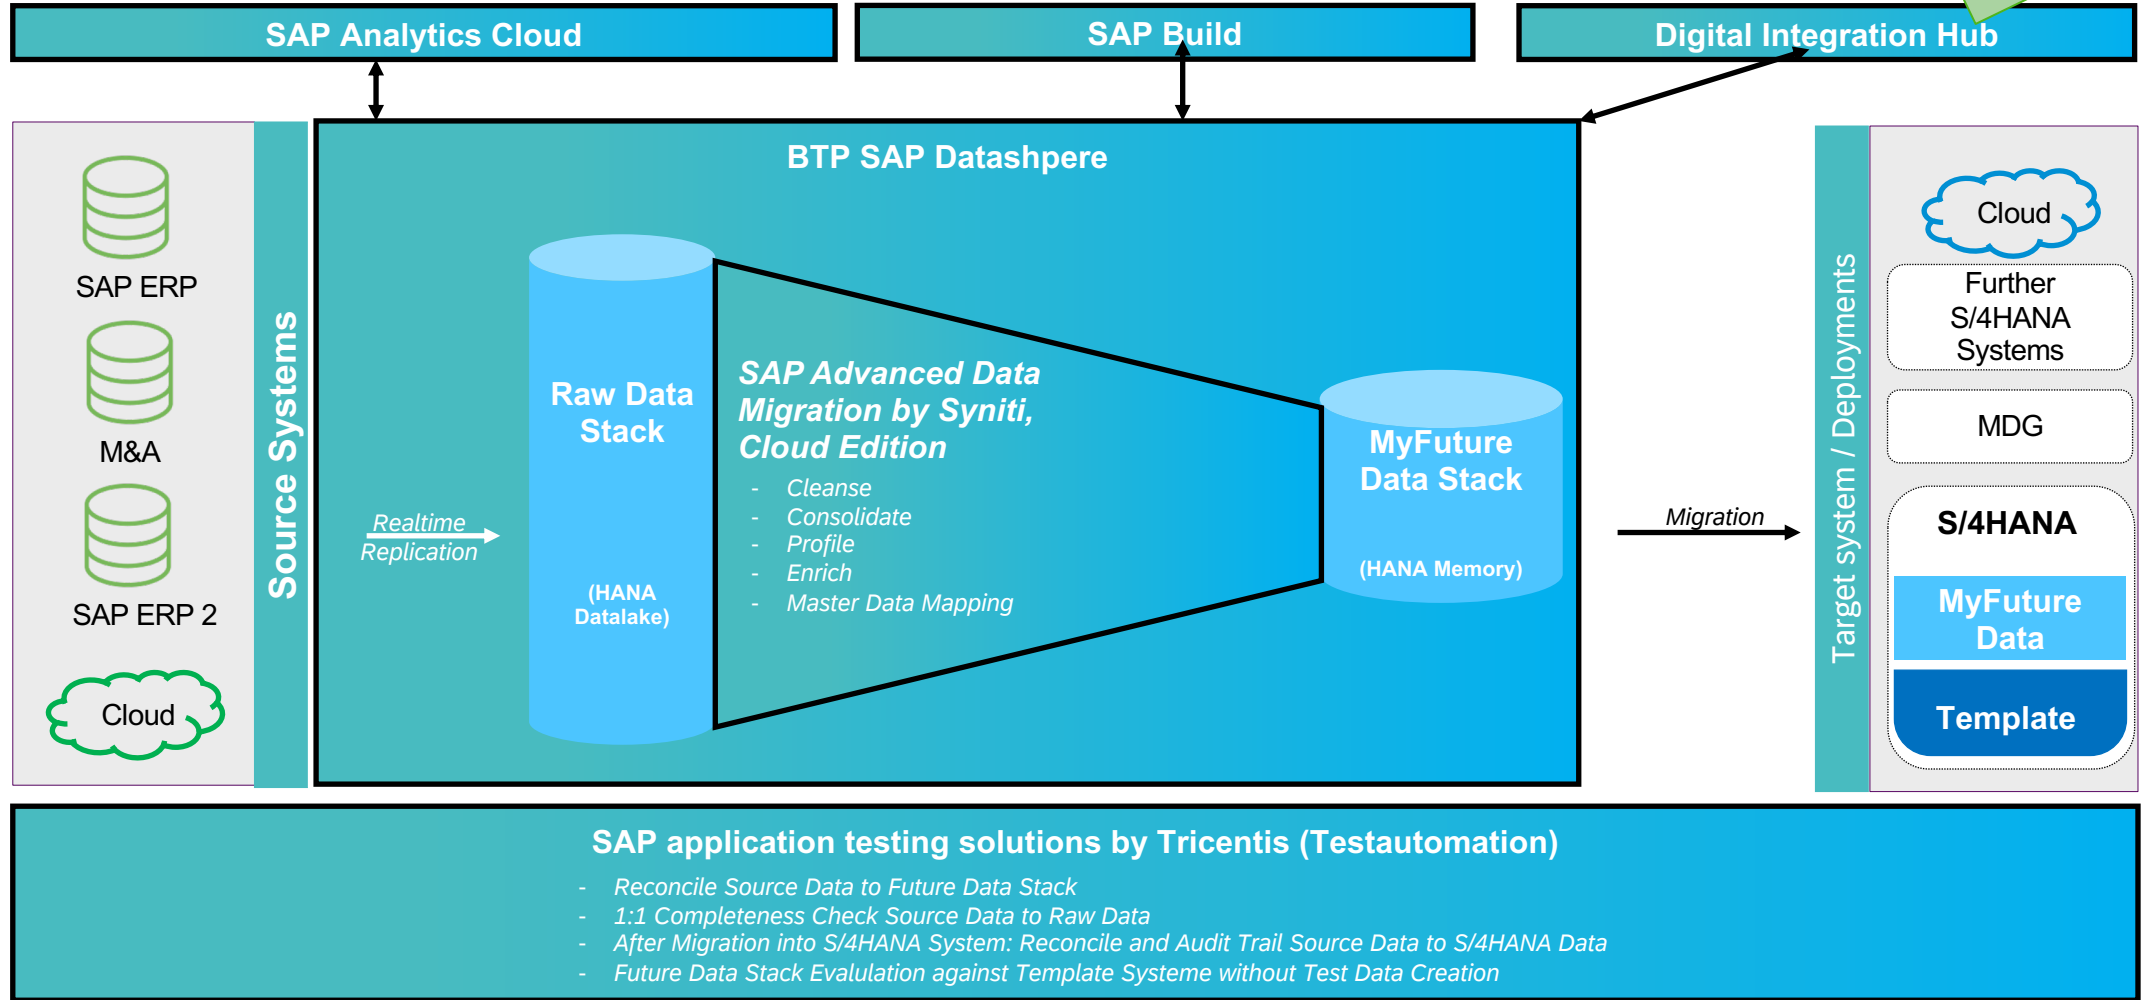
SAP Analytics Cloud

SAP Build

Digital Integration Hub

SAP ERP

M&A

SAP ERP 2

Cloud

Source Systems

BTP SAP Datashpere

Realtime Replication

Raw Data Stack

(HANA Datalake)

SAP Advanced Data Migration by Syniti, Cloud Edition

- Cleanse
- Consolidate
- Profile
- Enrich
- Master Data Mapping

MyFuture Data Stack

(HANA Memory)

Migration

Target system / Deployments

Cloud

Further S/4HANA Systems

MDG

S/4HANA

MyFuture Data

Template

SAP application testing solutions by Tricentis (Testautomation)

- Reconcile Source Data to Future Data Stack
- 1:1 Completeness Check Source Data to Raw Data
- After Migration into S/4HANA System: Reconcile and Audit Trail Source Data to S/4HANA Data
- Future Data Stack Evalulation against Template Systeme without Test Data Creation